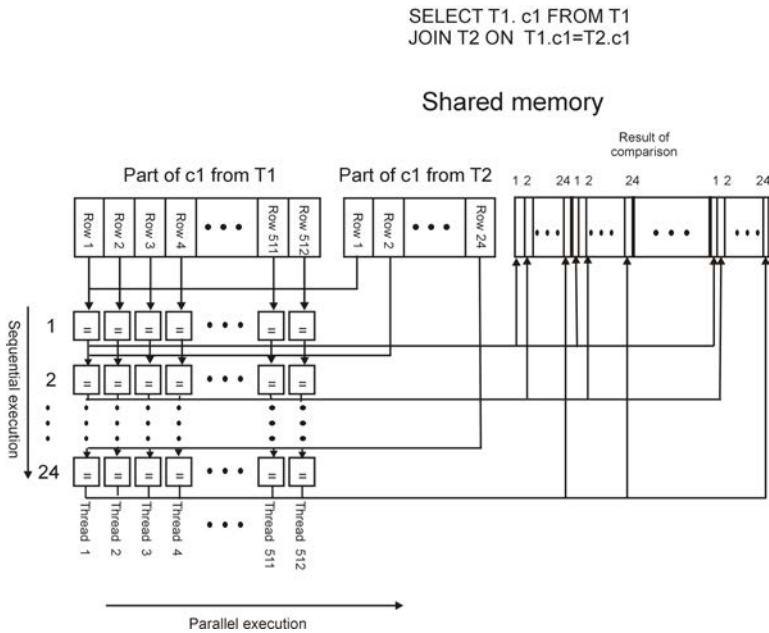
SELECT T1. c1 FROM T1
JOIN T2 ON T1.c1=T2.c1

Shared memory

Result of comparison

Part of c1 from T1

Part of c1 from T2

1 2 24 1 2 24 1 2 24

Row 1 Row 2 Row 3 Row 4 • • • Row 511 Row 512

Row 1 Row 2 • • • Row 24

• • • • • • • • •

Sequential execution

1 = = = = • • • = =

2 = = = = • • • = =

24 = = = = • • • = =

Thread 1 Thread 2 Thread 3 Thread 4 • • • Thread 511 Thread 512

Parallel execution